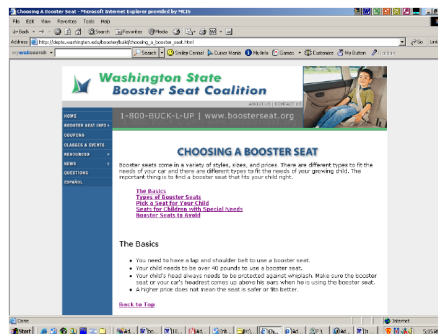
Choosing A Booster Seat - Microsoft Internet Explorer provided by MLTS

File Edit View Favorites Tools Help

Back Search Favorites Media

Address http://depts.washington.edu/booster/pick/choosing_a_booster_seat.html Go Links

Search Online Contact My Mail Games Customize

Washington State
Booster Seat Coalition

ABOUT US | CONTACT US

1-800-BUCK-L-UP | www.boosterseat.org

HOME
BOOSTER SEAT INFO
COUPONS
CLASSES & EVENTS
RESOURCES
NEWS
QUESTIONS
ESPAÑOL

CHOOSING A BOOSTER SEAT

Booster seats come in a variety of styles, sizes, and prices. There are different types to fit the needs of your car and there are different types to fit the needs of your growing child. The important thing is to find a booster seat that fits your child right.

The Basics
Types of Booster Seats
Pick a Seat for Your Child
Seats for Children with Special Needs
Booster Seats to Avoid

The Basics

• You need to have a lap and shoulder belt to use a booster seat.
• Your child needs to be over 40 pounds to use a booster seat.
• Your child's head always needs to be protected against whiplash. Make sure the booster seat or your car's headrest comes up above his ears when he is using the booster seat.
• A higher price does not mean the seat is safer or fits better.

Back to Top

Done Internet

Start